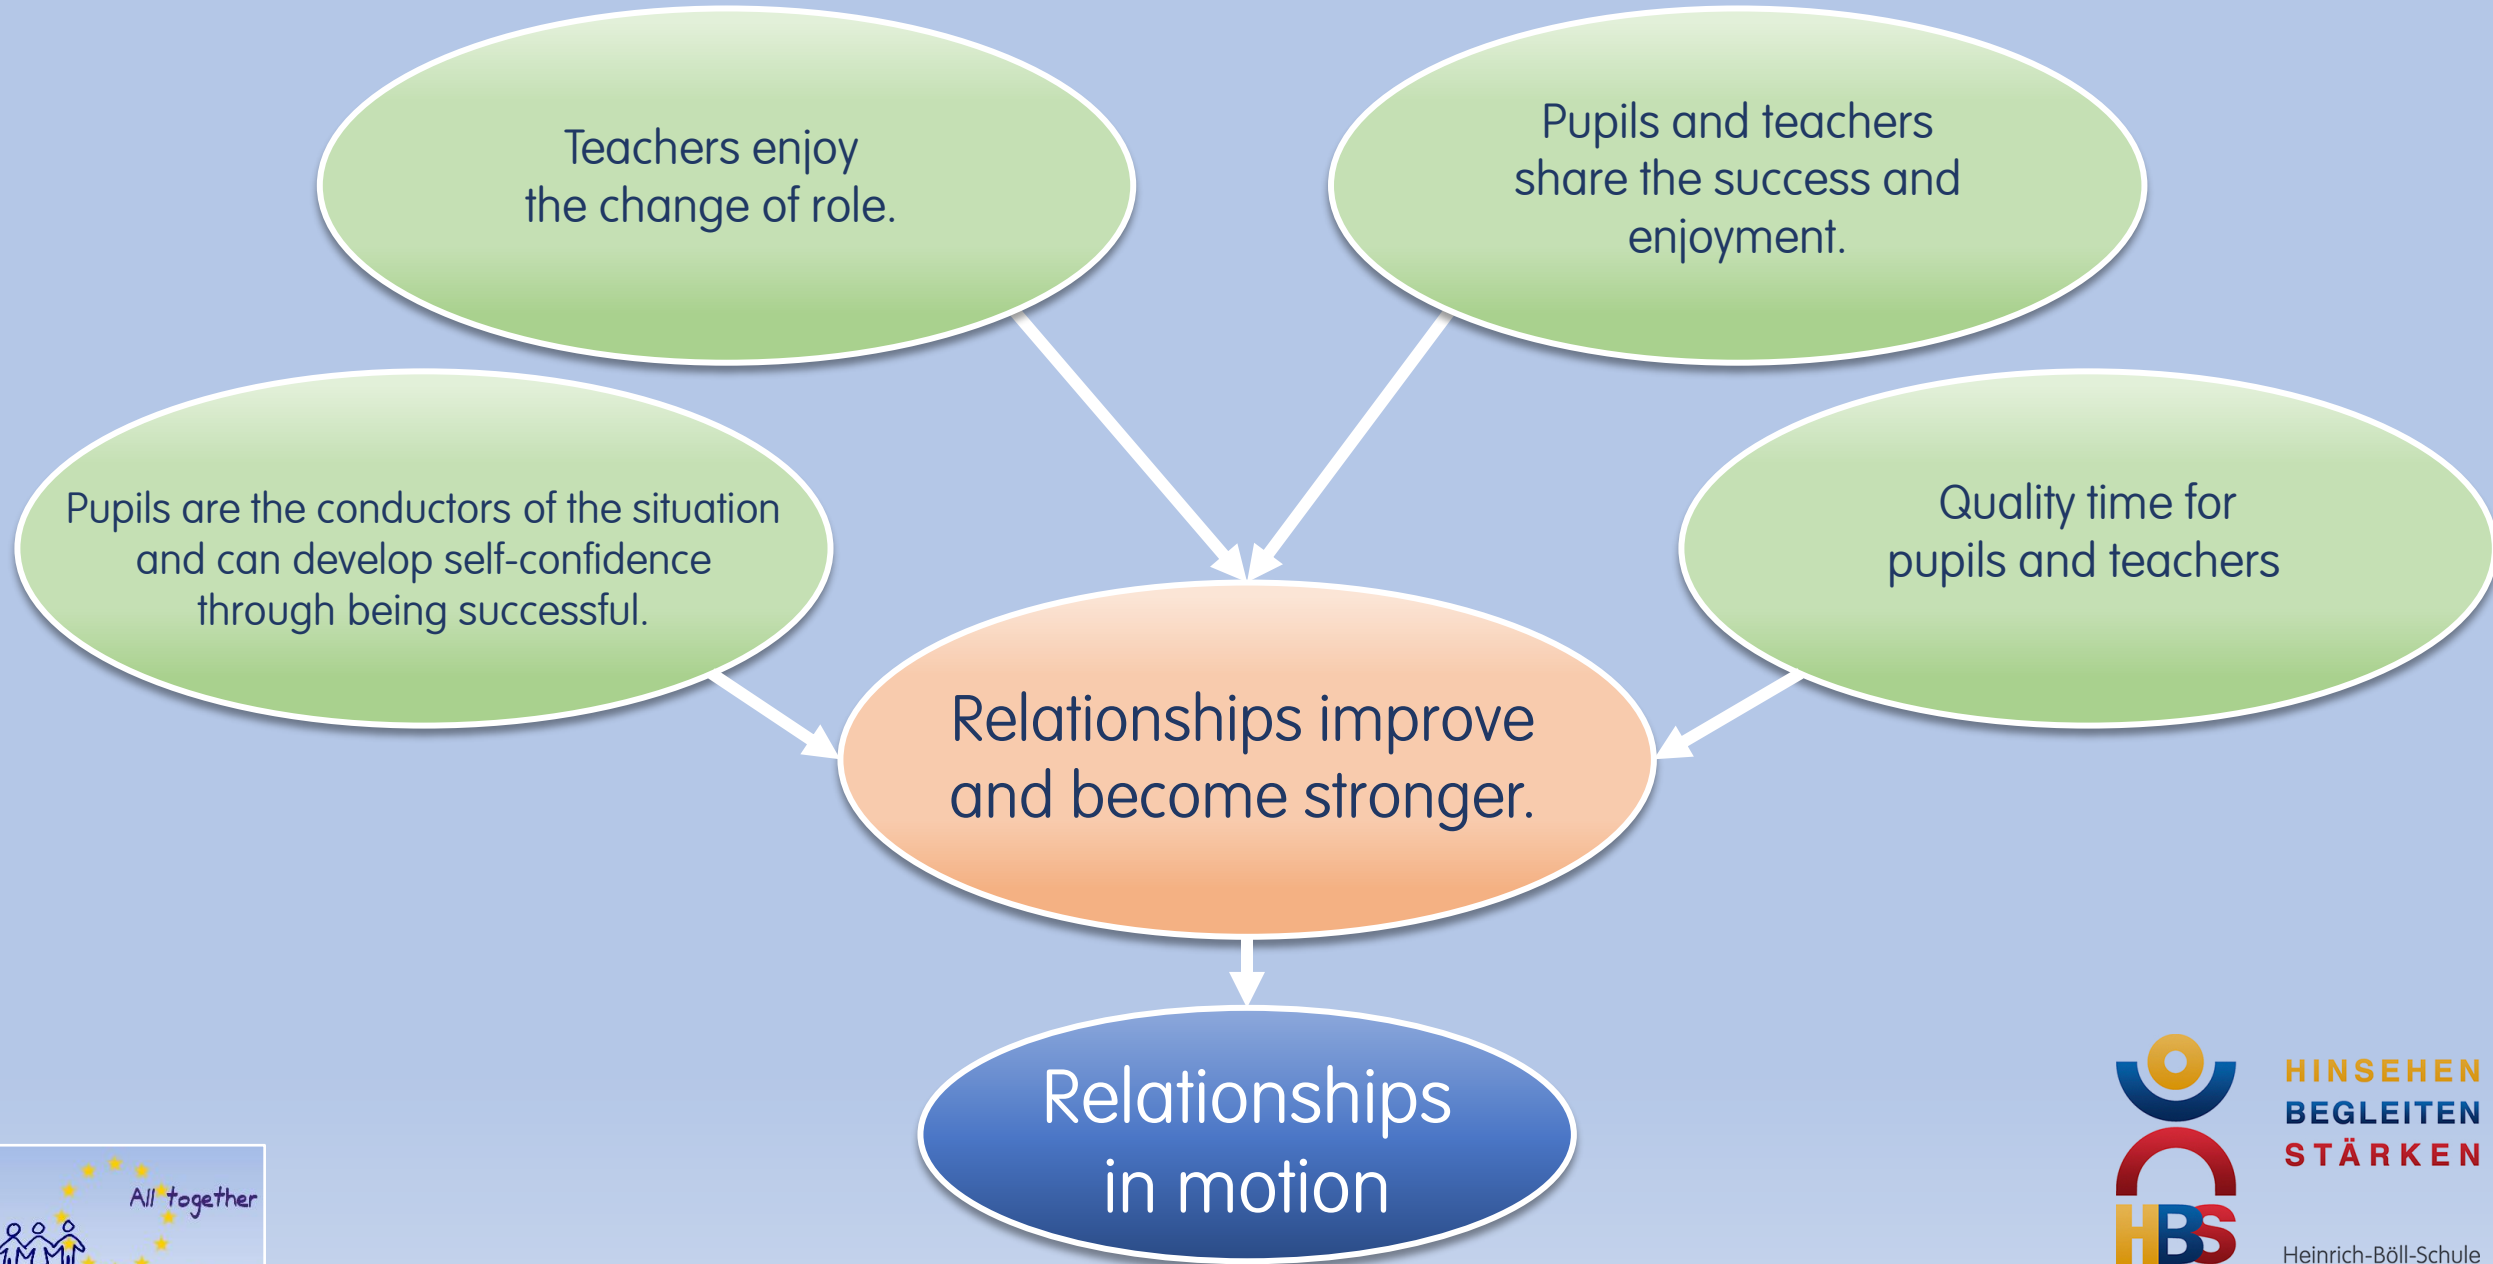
Teachers enjoy the change of role.

Pupils and teachers share the success and enjoyment.

Pupils are the conductors of the situation and can develop self-confidence through being successful.

Quality time for pupils and teachers

Relationships improve and become stronger.

Relationships in motion

All together

HINSEHEN
BEGLEITEN
STÄRKEN

HBS

Heinrich-Böll-Schule